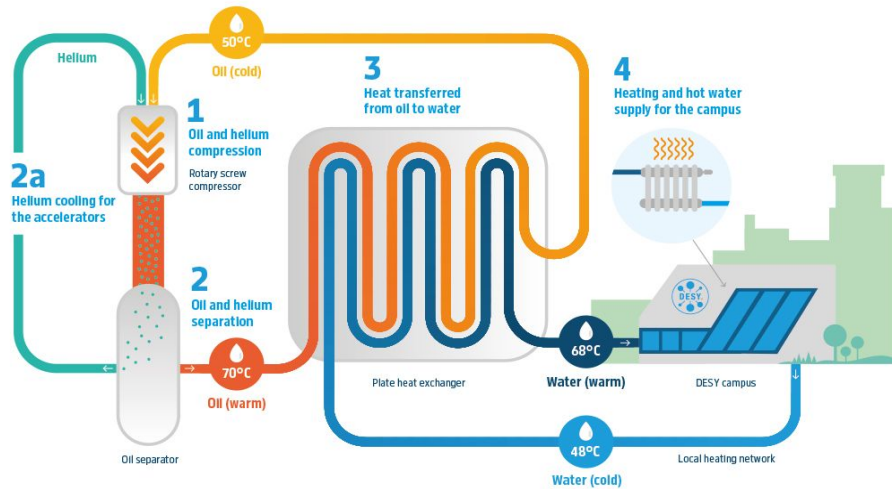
Helium

50°C
Oil (cold)

1
Oil and helium compression
Rotary screw compressor

2a
Helium cooling for the accelerators

2
Oil and helium separation

3
Heat transferred from oil to water

4
Heating and hot water supply for the campus

DESY

70°C
Oil (warm)

Oil separator

Plate heat exchanger

68°C
Water (warm)

DESY campus

48°C
Water (cold)

Local heating network